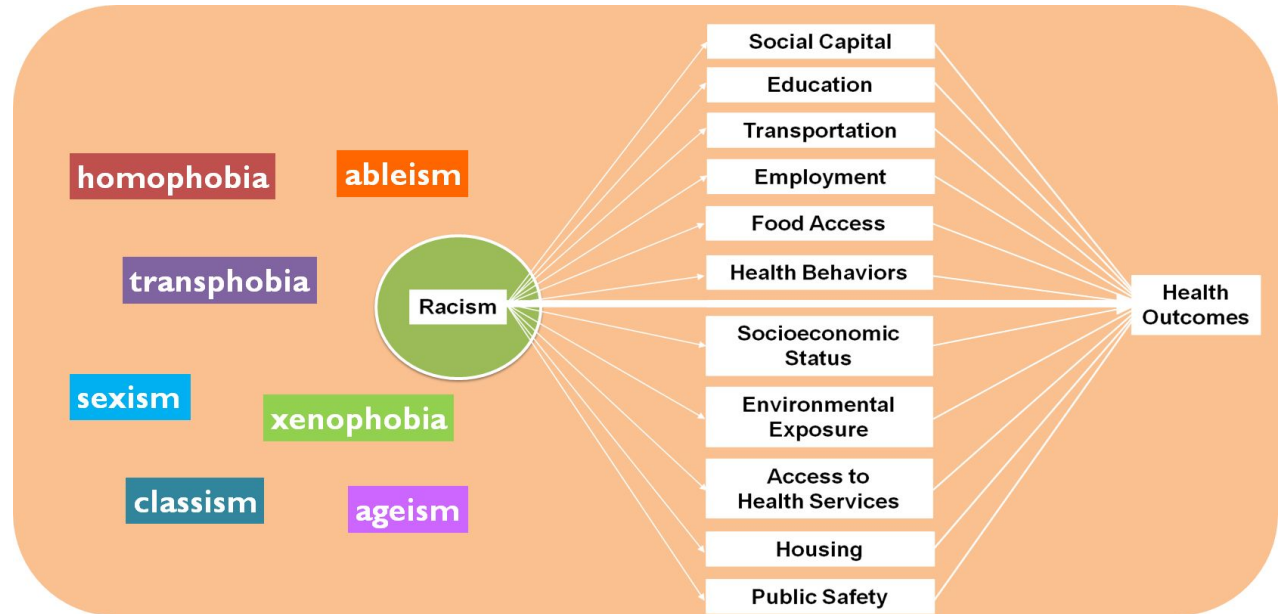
homophobia

ableism

transphobia

sexism

xenophobia

classism

ageism

Racism

Social Capital

Education

Transportation

Employment

Food Access

Health Behaviors

Socioeconomic Status

Environmental Exposure

Access to Health Services

Housing

Public Safety

Health Outcomes